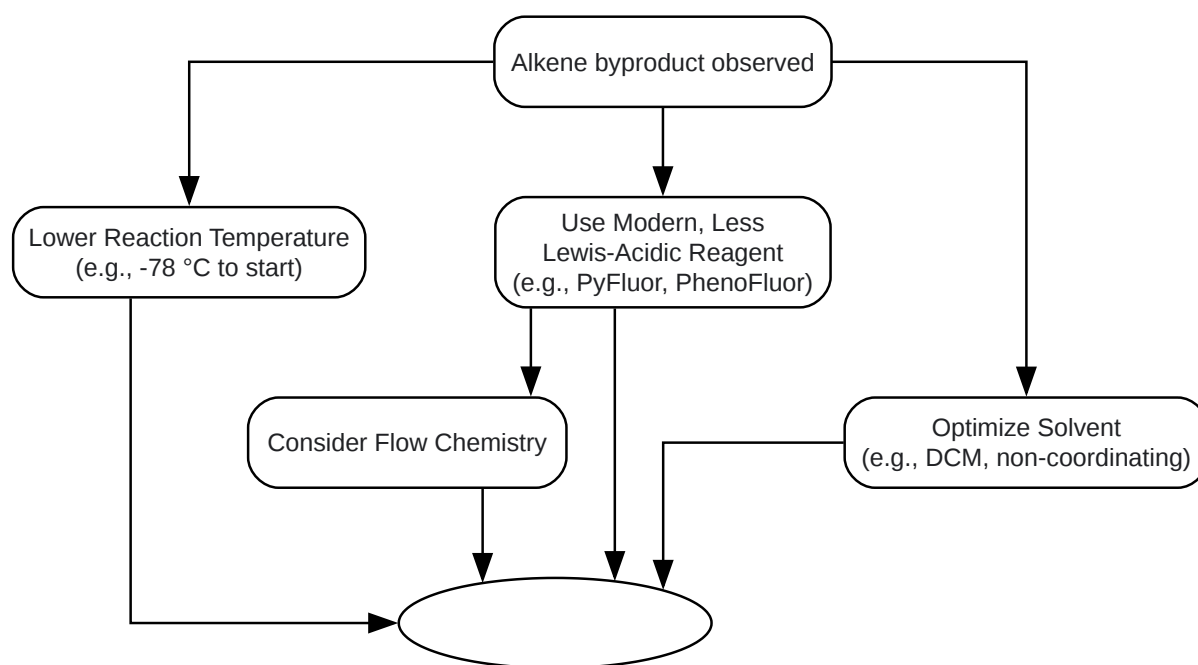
Alkene byproduct observed

Lower Reaction Temperature (e.g., -78 °C to start)

Use Modern, Less Lewis-Acidic Reagent (e.g., PyFluor, PhenoFluor)

Consider Flow Chemistry

Optimize Solvent (e.g., DCM, non-coordinating)